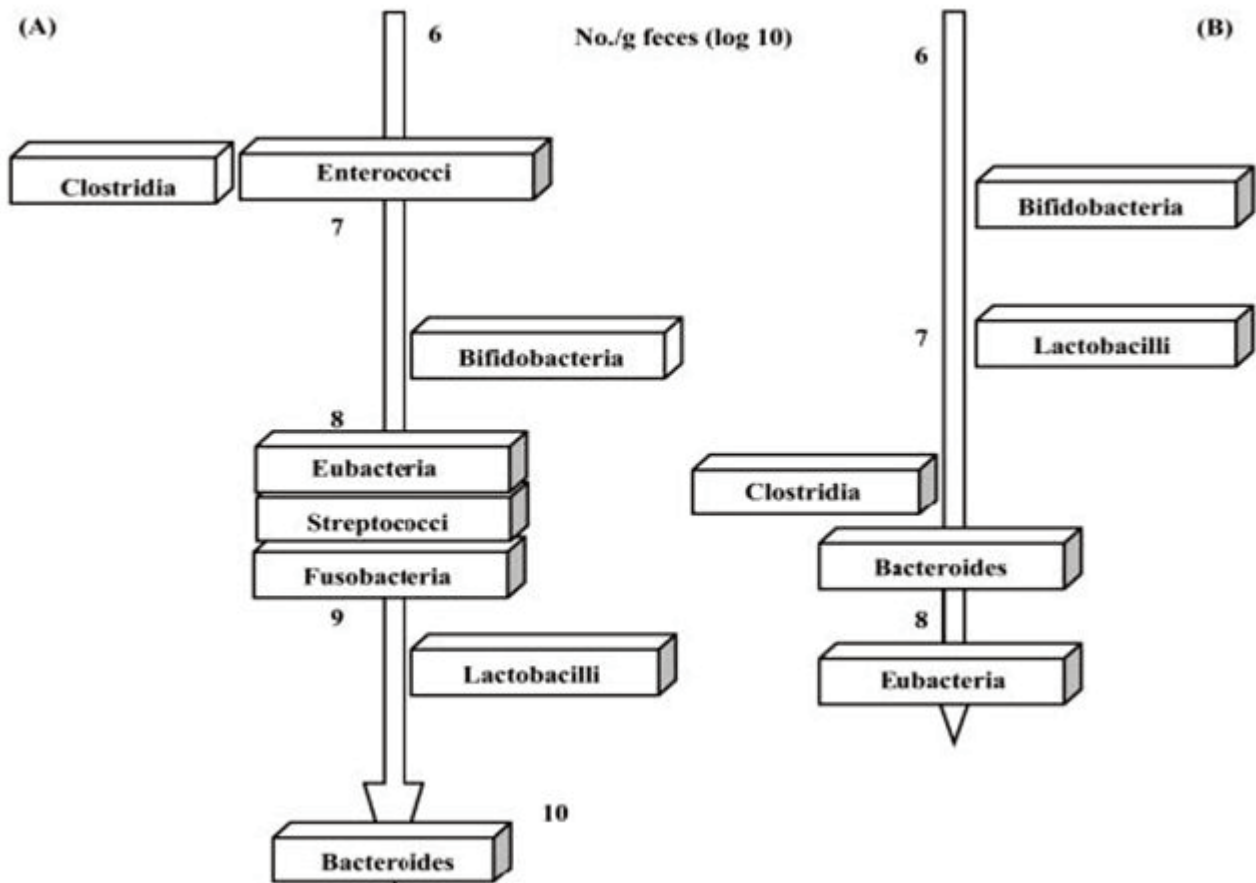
(A)

6

No./g feces (log 10)

Clostridia

Enterococci

7

Bifidobacteria

8

Eubacteria

Streptococci

Fusobacteria

9

Lactobacilli

10

Bacteroides

(B)

6

Bifidobacteria

7

Lactobacilli

Clostridia

Bacteroides

8

Eubacteria